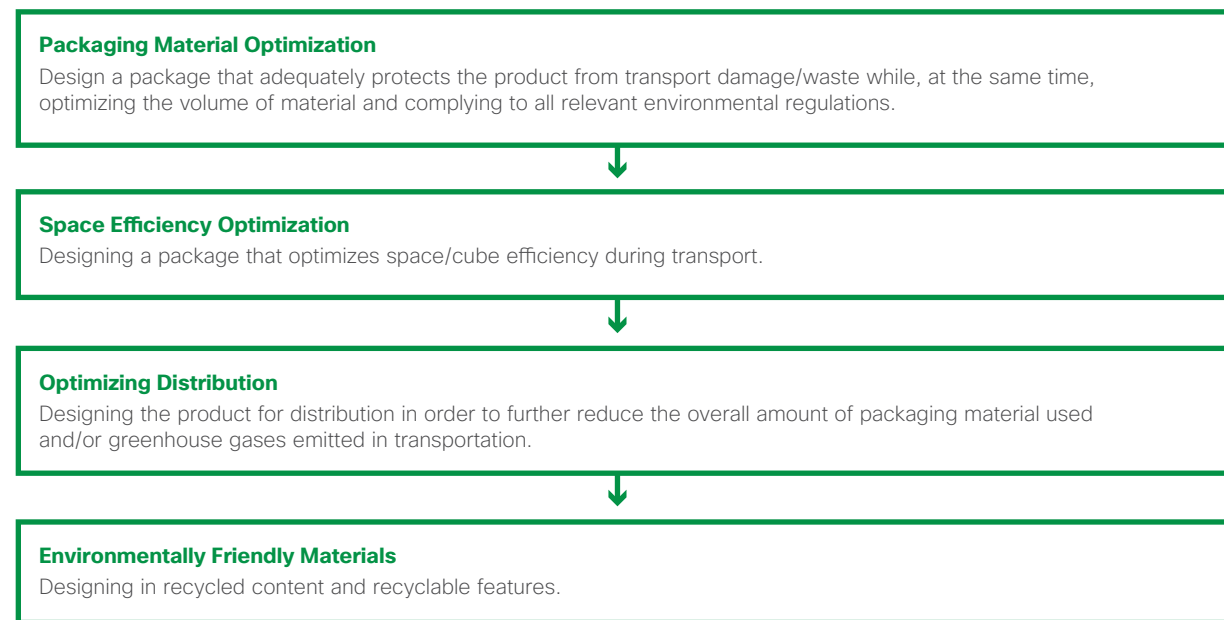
**Packaging Material Optimization**
Design a package that adequately protects the product from transport damage/waste while, at the same time, optimizing the volume of material and complying to all relevant environmental regulations.

**Space Efficiency Optimization**
Designing a package that optimizes space/cube efficiency during transport.

**Optimizing Distribution**
Designing the product for distribution in order to further reduce the overall amount of packaging material used and/or greenhouse gases emitted in transportation.

**Environmentally Friendly Materials**
Designing in recycled content and recyclable features.